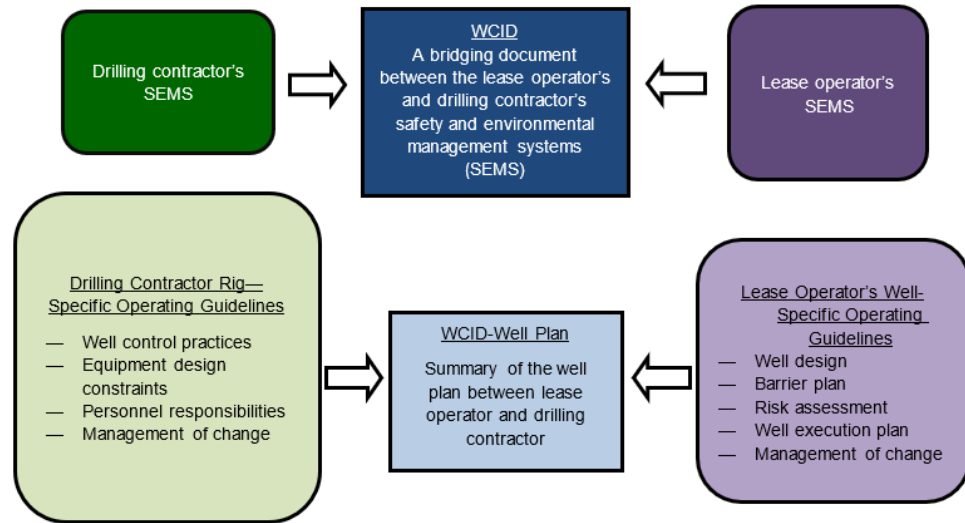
Drilling contractor's SEMS

WCID
A bridging document between the lease operator's and drilling contractor's safety and environmental management systems (SEMS)

Lease operator's SEMS

Drilling Contractor Rig—Specific Operating Guidelines
— Well control practices
— Equipment design constraints
— Personnel responsibilities
— Management of change

WCID-Well Plan
Summary of the well plan between lease operator and drilling contractor

Lease Operator's Well-Specific Operating Guidelines
— Well design
— Barrier plan
— Risk assessment
— Well execution plan
— Management of change